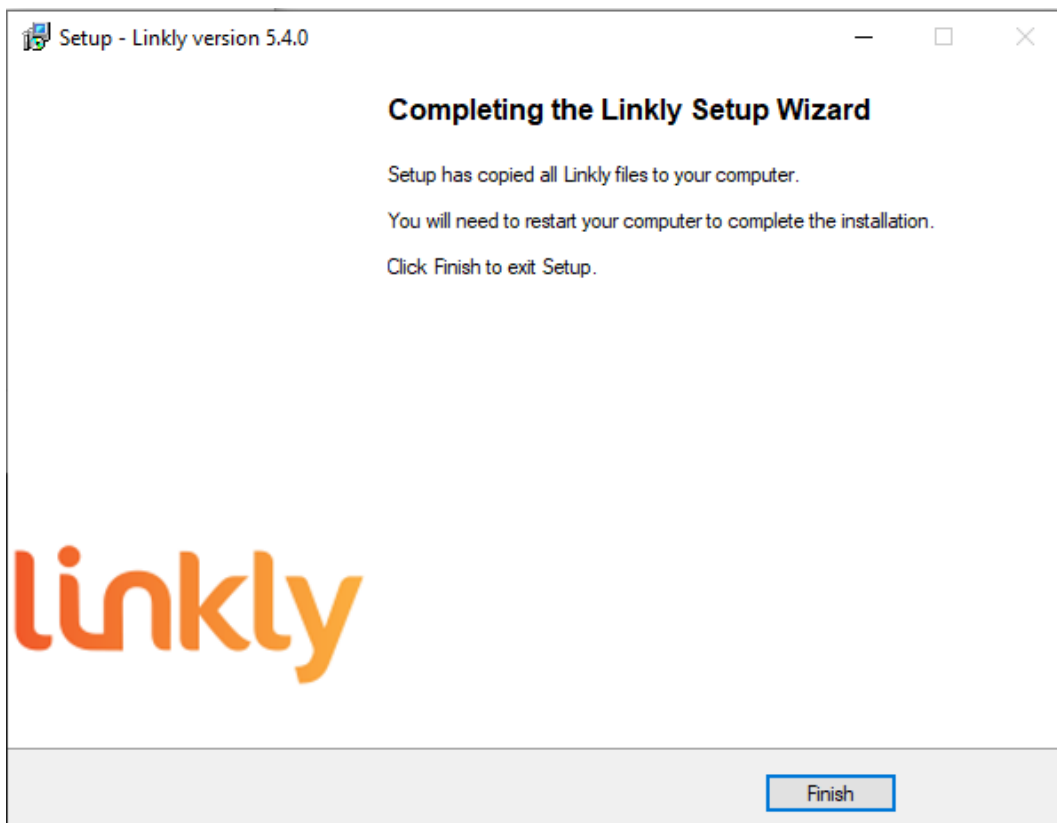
Setup - Linkly version 5.4.0

Completing the Linkly Setup Wizard

Setup has copied all Linkly files to your computer.

You will need to restart your computer to complete the installation.

Click Finish to exit Setup.

linkly

Finish